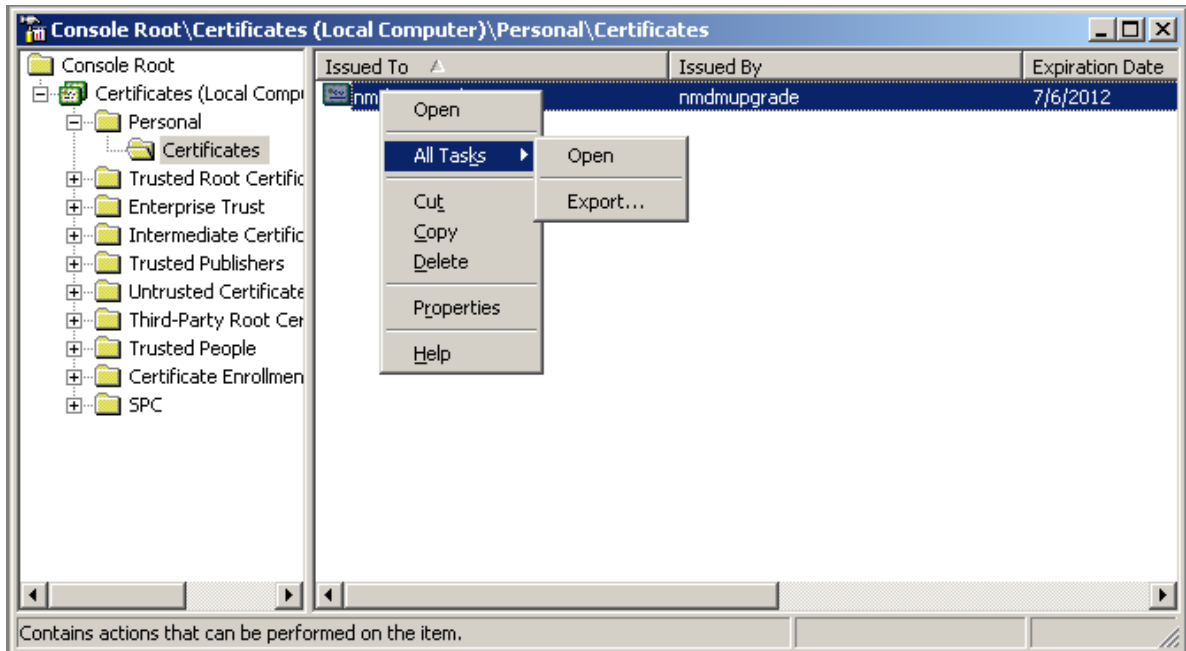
Console Root\Certificates (Local Computer)\Personal\Certificates

Console Root
Certificates (Local Compu
Personal
Certificates
Trusted Root Certific
Enterprise Trust
Intermediate Certific
Trusted Publishers
Untrusted Certificate
Third-Party Root Cer
Trusted People
Certificate Enrollmen
SPC

| Issued To | Issued By | Expiration Date |
|---|---|---|
| nm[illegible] | nmdmupgrade | 7/6/2012 |

Open
All Tasks
Cut
Copy
Delete
Properties
Help

Open
Export...

Contains actions that can be performed on the item.